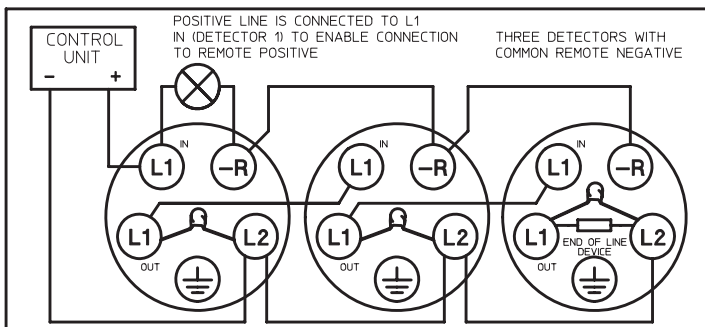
CONTROL UNIT
- +

POSITIVE LINE IS CONNECTED TO L1 IN (DETECTOR 1) TO ENABLE CONNECTION TO REMOTE POSITIVE

THREE DETECTORS WITH COMMON REMOTE NEGATIVE

L1 IN
-R
L1 OUT
L2

L1 IN
-R
L1 OUT
L2

L1 IN
-R
L1 OUT
END OF LINE DEVICE
L2